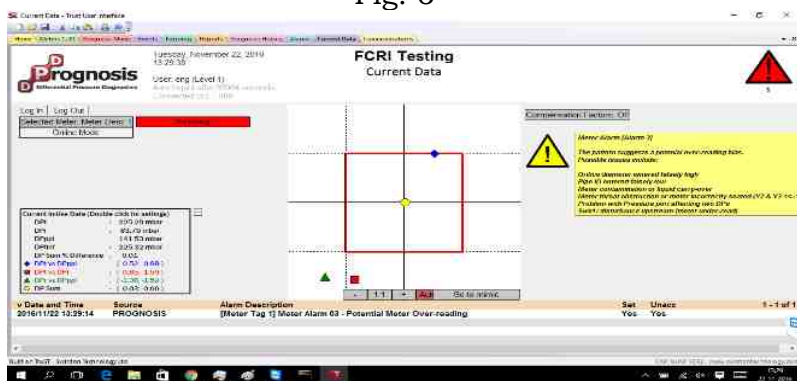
Fig. 6

Current Data - Trust User Interface

Prognosis
Differential Pressure Diagnostics

Tuesday, November 22, 2016
13:29:38

User: eng (Level 1)
Auto logoff after 90004 seconds
Connected to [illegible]

FCRI Testing
Current Data

Log In | Log Out |
Selected Meter: Meter (Tesc)
Online Mode

Compensation Factors: Off

Meter Alarm (Alarm 3)

The pattern suggests a potential over-reading bias.
Possible causes include:

Orifice diameter entered falsely high
Pipe ID entered falsely low
Meter contamination or liquid carry-over
Meter in-run obstruction or meter eccentricity issue
Problem with Pressure port affecting two DP's
Swirl / disturbance upstream (meter under-read)

Current Inline Data (Double click for settings)
DPt : 330.09 mbar
DPr : 92.70 mbar
DPppl : 141.53 mbar
DPtot : 325.52 mbar
DP Sum % Difference : 0.01
DPt vs DPppl : ( 0.52, 0.66 )
DPr vs DPt : ( 0.82, 1.59 )
DPr vs DPppl : ( -1.38, -1.52 )
DP Sum : ( 0.02, 0.66 )

- 1:1 + Auto Go to mimic

v Date and Time | Source | Alarm Description | Set | Unacc | 1 - 1 of 1
2016/11/22 13:29:14 | PROGNOSIS | [Meter Tag 1] Meter Alarm 03 - Potential Meter Over-reading | Yes | Yes

Built on Trust - Swinton Technology Ltd